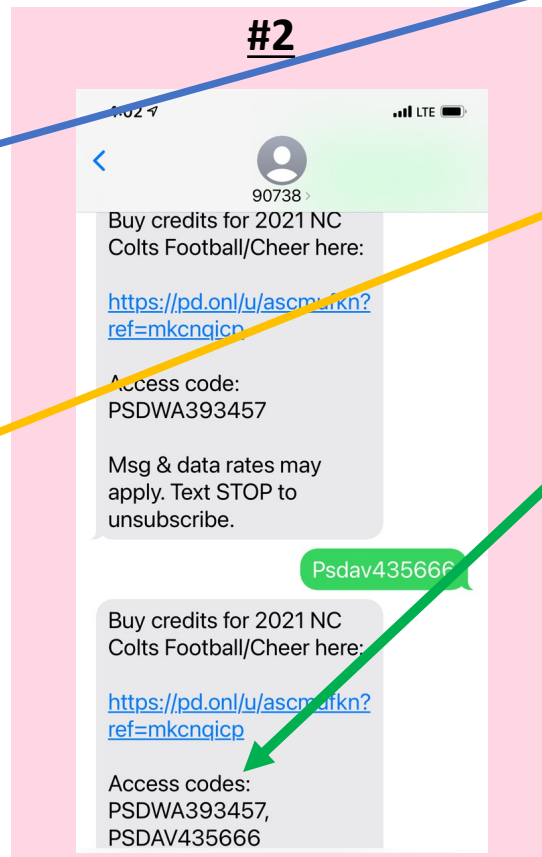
#2

4:02

LTE

90738 >

Buy credits for 2021 NC Colts Football/Cheer here:

https://pd.onl/u/ascm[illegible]fkn?ref=mkcnqicp

Access code: PSDWA393457

Msg & data rates may apply. Text STOP to unsubscribe.

Psdav435666

Buy credits for 2021 NC Colts Football/Cheer here:

https://pd.onl/u/ascm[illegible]fkn?ref=mkcnqicp

Access codes: PSDWA393457, PSDAV435666